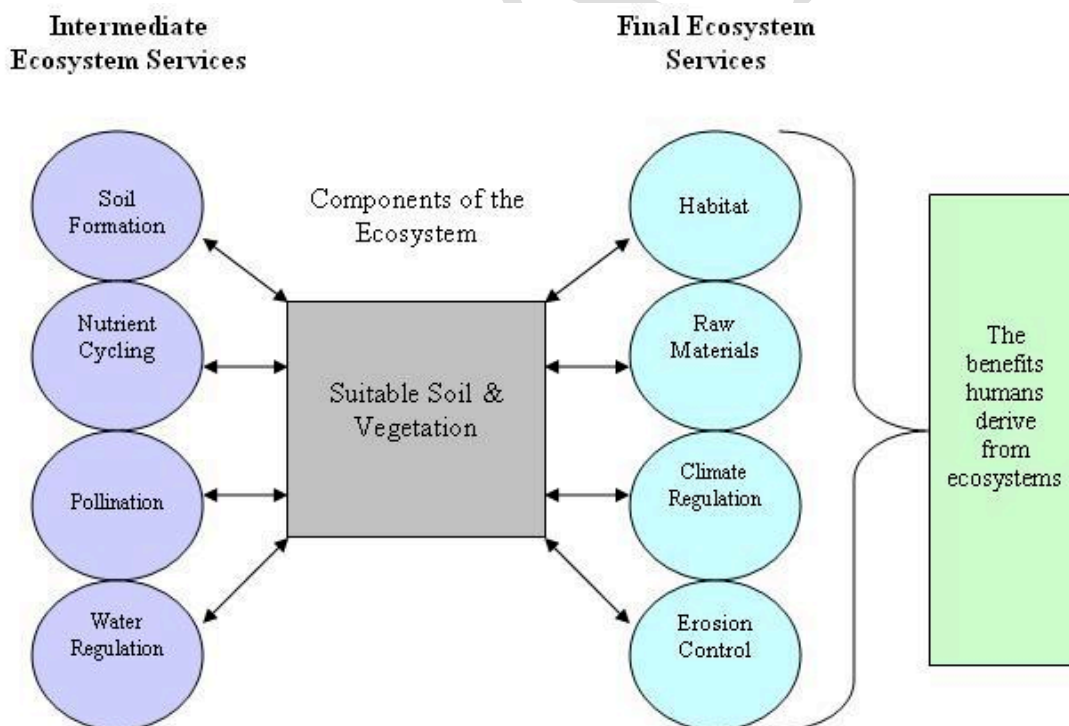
Intermediate Ecosystem Services

Final Ecosystem Services

Soil Formation

Nutrient Cycling

Pollination

Water Regulation

Components of the Ecosystem

Suitable Soil & Vegetation

Habitat

Raw Materials

Climate Regulation

Erosion Control

The benefits humans derive from ecosystems